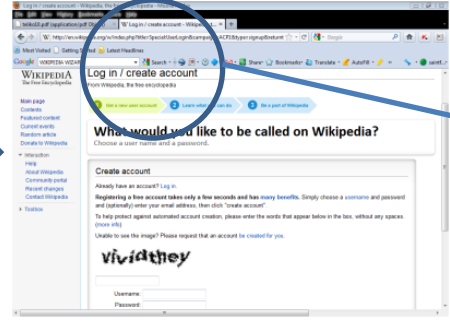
Log in / create account - Wikipedia, the free encyclopedia - Mozilla Firefox

File Edit View History Bookmarks Tools Help

hbfedit.pdf (application/pdf Object) | W Log in / create account - Wikipedi... | +

en.wikipedia.org/w/index.php?title=Special:UserLogin&campaign=ACP3&type=signup&returnt

Google

Most Visited | Getting Started | Latest Headlines

Google | WIKIPEDIA WIZAR | Search | Share | Bookmarks | Translate | AutoFill | | sanit

WIKIPEDIA
The Free Encyclopedia

Log in / create account
From Wikipedia, the free encyclopedia

1 Set a new user account | 2 Learn what you can do | 3 Be a part of Wikipedia

What would you like to be called on Wikipedia?
Choose a user name and a password.

Main page
Contents
Featured content
Current events
Random article
Donate to Wikipedia

Interaction
Help
About Wikipedia
Community portal
Recent changes
Contact Wikipedia

Toolbox

Create account

Already have an account? Log in.

Registering a free account takes only a few seconds and has many benefits. Simply choose a username and password and (optionally) enter your email address, then click "create account".

To help protect against automated account creation, please enter the words that appear below in the box, without any spaces (more info)

Unable to see the image? Please request that an account be created for you.

vividthey

Username:
Password: